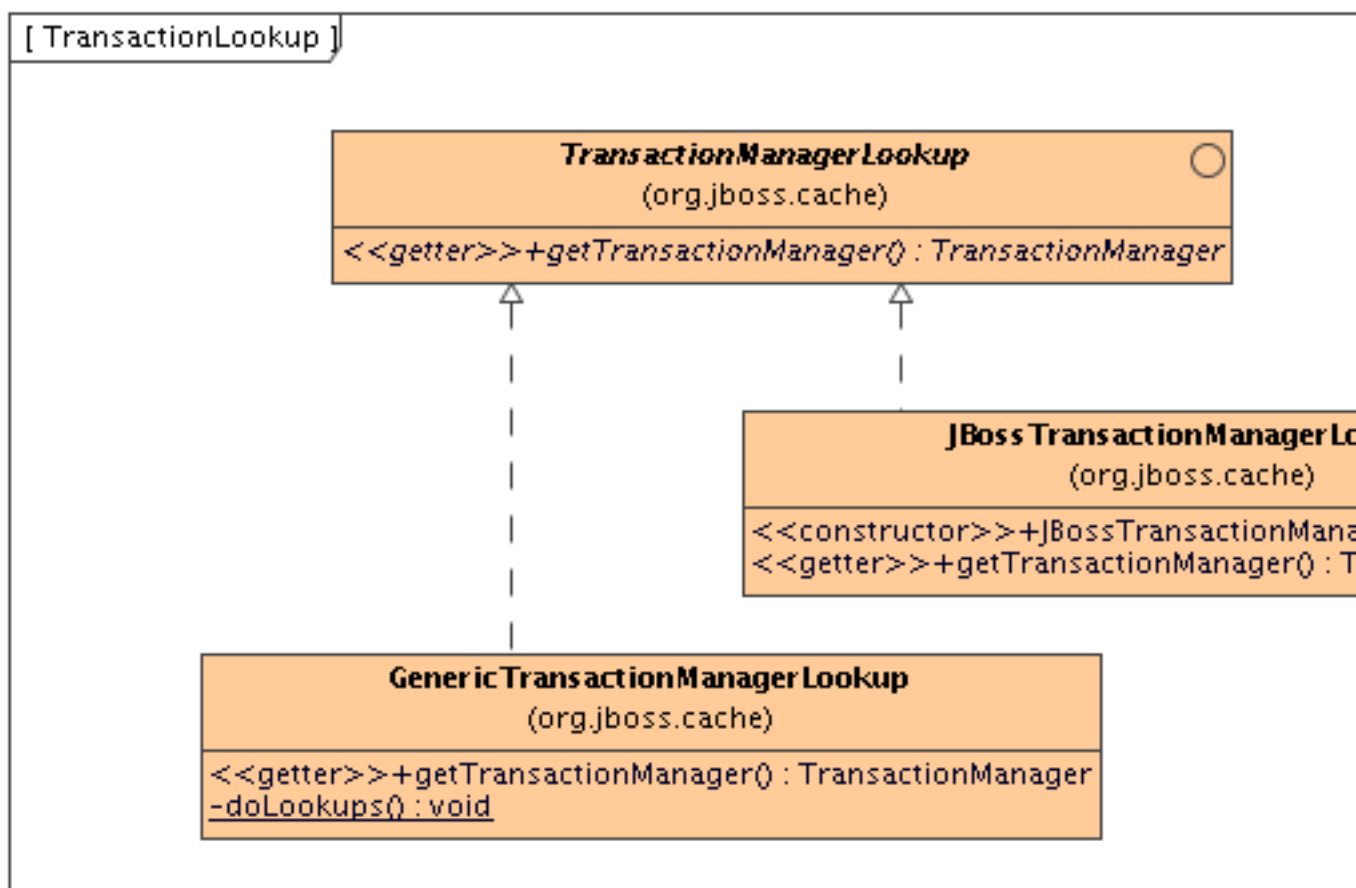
[ TransactionLookup ]

TransactionManagerLookup
(org.jboss.cache)
<<getter>>+getTransactionManager() : TransactionManager

JBoss TransactionManagerLo
(org.jboss.cache)
<<constructor>>+JBossTransactionMana
<<getter>>+getTransactionManager() : T

GenericTransactionManagerLookup
(org.jboss.cache)
<<getter>>+getTransactionManager() : TransactionManager
-doLookups() : void